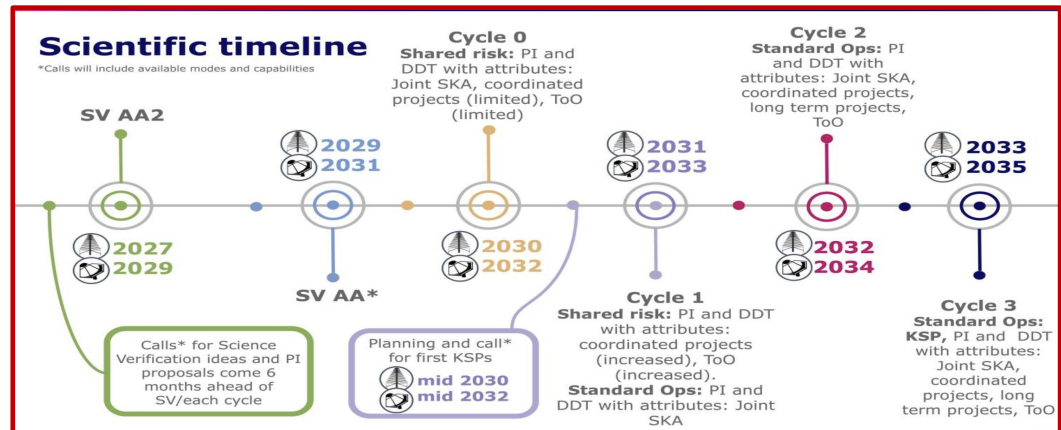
Scientific timeline
*Calls will include available modes and capabilities

SV AA2

2027
2029

2029
2031

SV AA*

Cycle 0
Shared risk: PI and DDT with attributes: Joint SKA, coordinated projects (limited), ToO (limited)

2030
2032

2031
2033

Cycle 1
Shared risk: PI and DDT with attributes: coordinated projects (increased), ToO (increased).
Standard Ops: PI and DDT with attributes: Joint SKA

Cycle 2
Standard Ops: PI and DDT with attributes: Joint SKA, coordinated projects, long term projects, ToO

2032
2034

2033
2035

Cycle 3
Standard Ops: KSP, PI and DDT with attributes: Joint SKA, coordinated projects, long term projects, ToO

Calls* for Science Verification ideas and PI proposals come 6 months ahead of SV/each cycle

Planning and call* for first KSPs
mid 2030
mid 2032